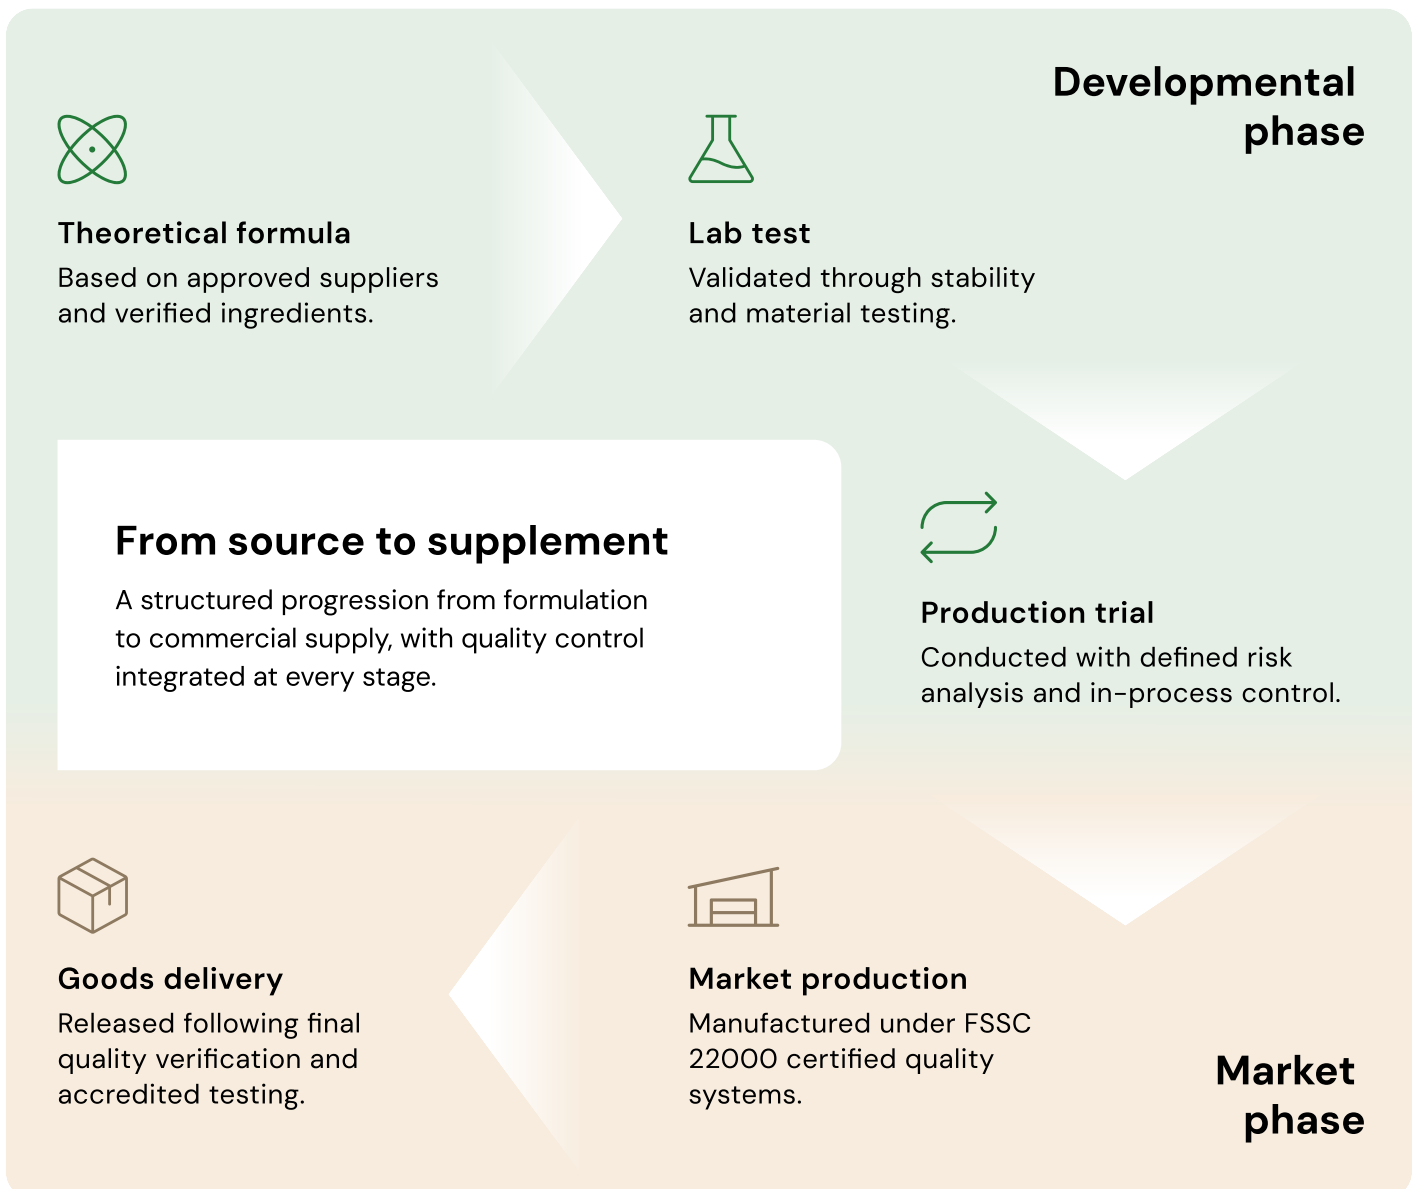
Developmental phase

Theoretical formula
Based on approved suppliers and verified ingredients.

Lab test
Validated through stability and material testing.

From source to supplement
A structured progression from formulation to commercial supply, with quality control integrated at every stage.

Production trial
Conducted with defined risk analysis and in-process control.

Goods delivery
Released following final quality verification and accredited testing.

Market production
Manufactured under FSSC 22000 certified quality systems.

Market phase